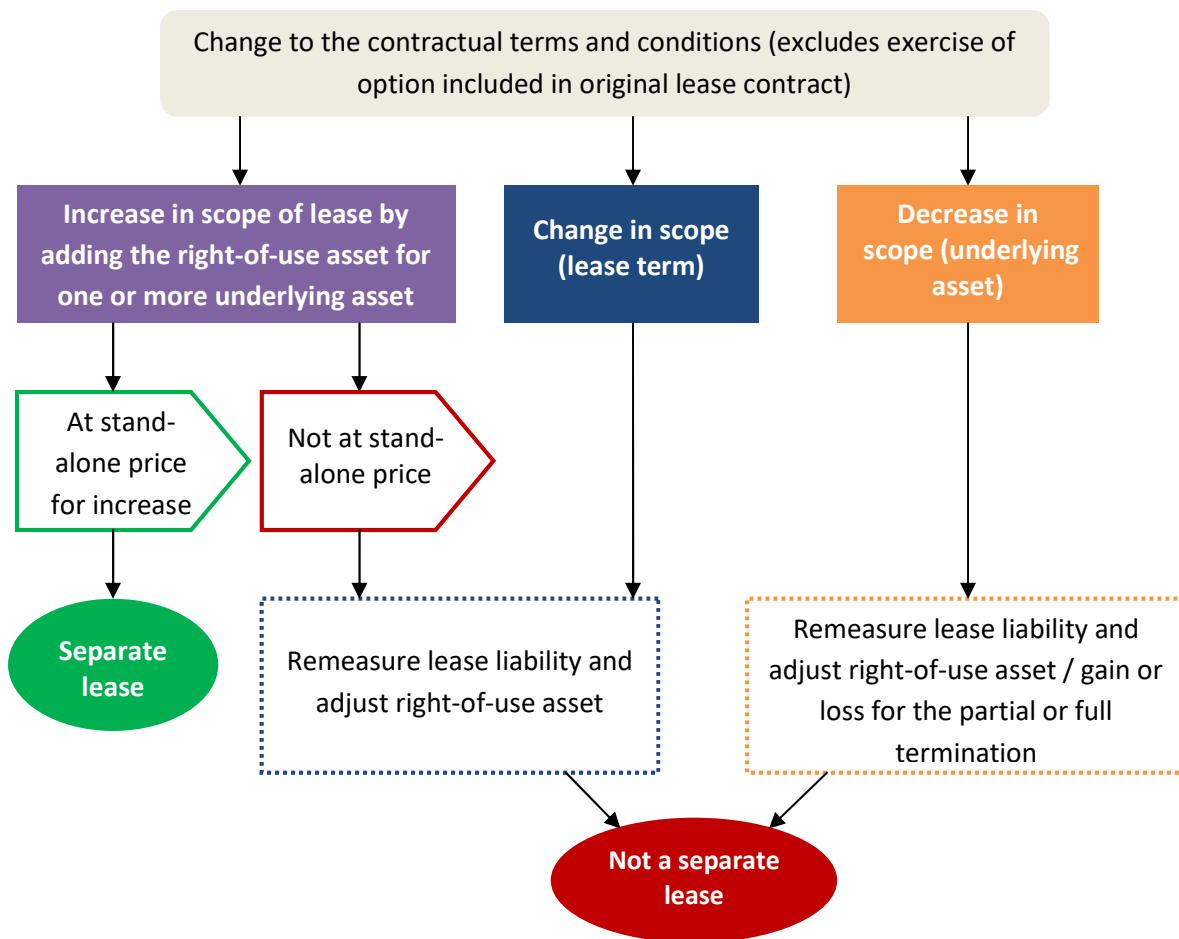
Change to the contractual terms and conditions (excludes exercise of option included in original lease contract)

Increase in scope of lease by adding the right-of-use asset for one or more underlying asset

Change in scope (lease term)

Decrease in scope (underlying asset)

At stand-alone price for increase

Not at stand-alone price

Separate lease

Remeasure lease liability and adjust right-of-use asset

Remeasure lease liability and adjust right-of-use asset / gain or loss for the partial or full termination

Not a separate lease